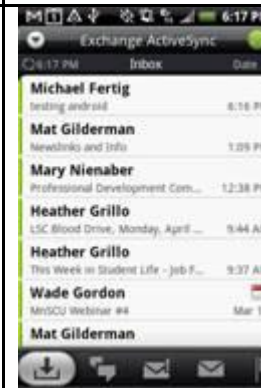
6:17 P

Exchange ActiveSync

6:17 PM Inbox Date

Michael Fertig
testing android 6:16 P

Mat Gilderman
Newslinks and Info 1:09 P

Mary Nienaber
Professional Development Com... 12:38 P

Heather Grillo
LSC Blood Drive, Monday, April ... 9:44 A

Heather Grillo
This Week in Student Life - Job F... 9:37 A

Wade Gordon
MnSCU Webinar #4 Mar 1

Mat Gilderman